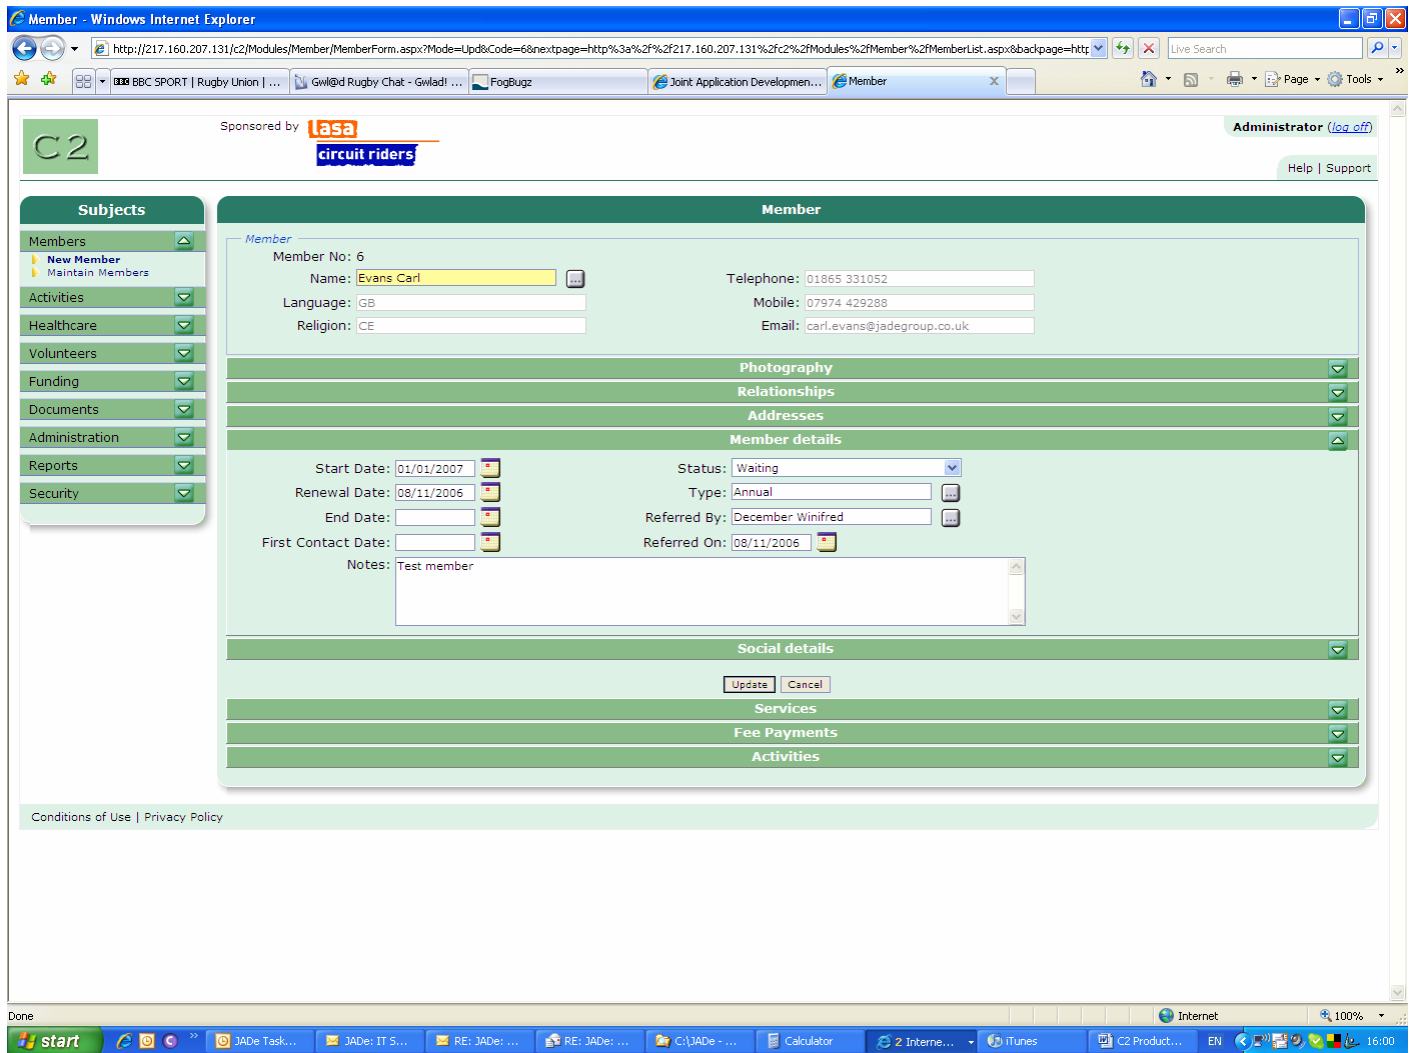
Member - Windows Internet Explorer

http://217.160.207.131/c2/Modules/Member/MemberForm.aspx?Mode=Upd&Code=6&nextpage=http%3a%2f%2f217.160.207.131%2fc2%2fModules%2fMember%2fMemberList.aspx&backpage=http

Live Search

BBC SPORT | Rugby Union | ... | Gwl@d Rugby Chat - Gwlad! ... | FogBugz | Joint Application Developmen... | Member

Page ▾ Tools ▾

C2

Sponsored by lasa circuit riders

Administrator (log off)

Help | Support

Subjects

Members
New Member
Maintain Members
Activities
Healthcare
Volunteers
Funding
Documents
Administration
Reports
Security

Member

Member

Member No: 6

Name: Evans Carl

Language: GB

Religion: CE

Telephone: 01865 331052

Mobile: 07974 429288

Email: carl.evans@jadegroup.co.uk

Photography

Relationships

Addresses

Member details

Start Date: 01/01/2007

Renewal Date: 08/11/2006

End Date:

First Contact Date:

Notes: Test member

Status: Waiting

Type: Annual

Referred By: December Winifred

Referred On: 08/11/2006

Social details

Update Cancel

Services

Fee Payments

Activities

Conditions of Use | Privacy Policy

Done

Internet

100%

start

JADe Task... | JADe: IT S... | RE: JADe: ... | RE: JADe: ... | C:\JADe - ... | Calculator | 2 Interne... | iTunes | C2 Product...

EN

16:00